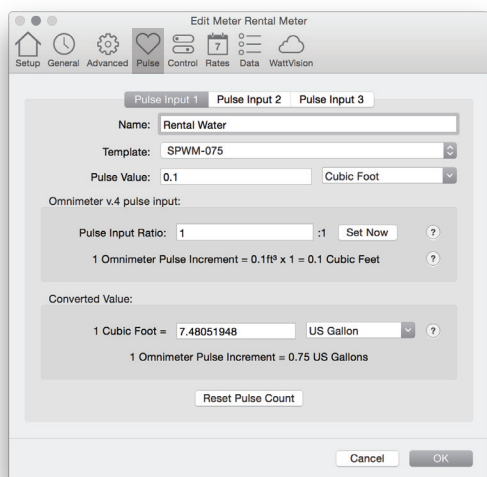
Edit Meter Rental Meter

Setup General Advanced Pulse Control Rates Data WattVision

7

Pulse Input 1 Pulse Input 2 Pulse Input 3

Name: Rental Water

Template: SPWM-075

Pulse Value: 0.1 Cubic Foot

Omnimeter v.4 pulse input:

Pulse Input Ratio: 1 :1 Set Now ?

1 Omnimeter Pulse Increment = 0.1ft³ x 1 = 0.1 Cubic Feet ?

Converted Value:

1 Cubic Foot = 7.48051948 US Gallon ?

1 Omnimeter Pulse Increment = 0.75 US Gallons

Reset Pulse Count

Cancel OK